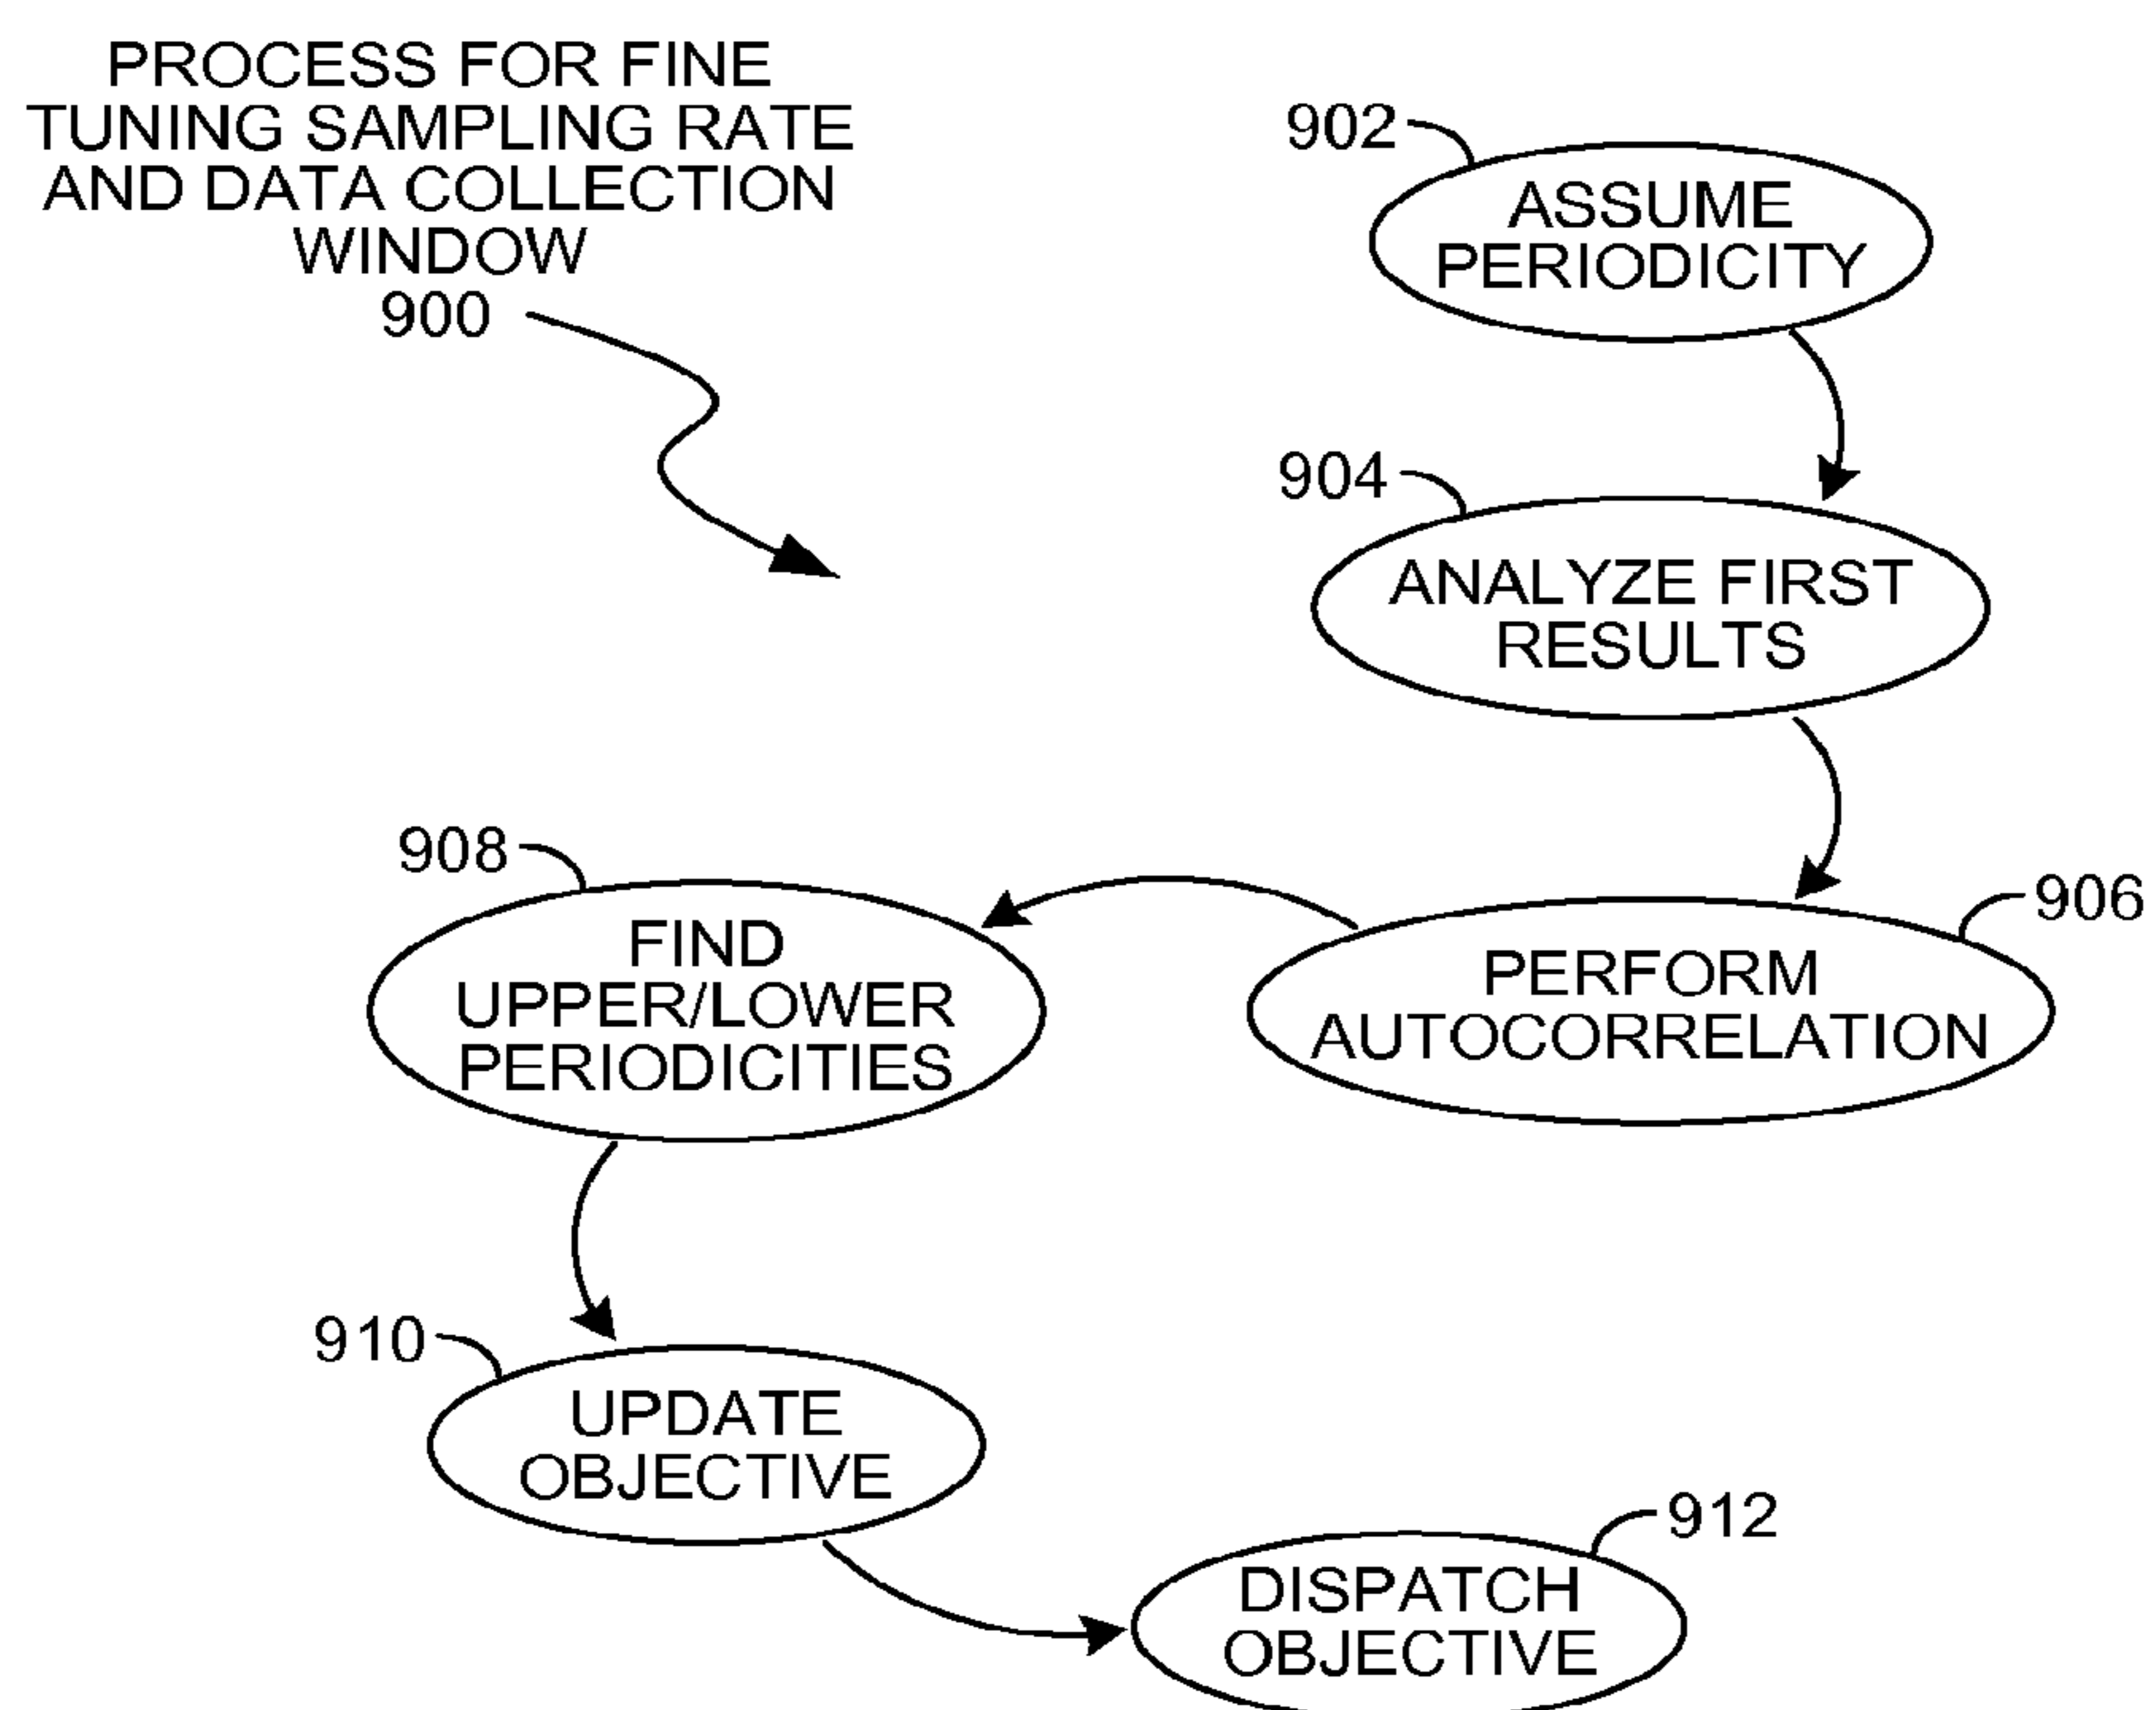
PROCESS FOR FINE TUNING SAMPLING RATE AND DATA COLLECTION WINDOW
900

902
ASSUME PERIODICITY

904
ANALYZE FIRST RESULTS

908
FIND UPPER/LOWER PERIODICITIES

906
PERFORM AUTOCORRELATION

910
UPDATE OBJECTIVE

912
DISPATCH OBJECTIVE